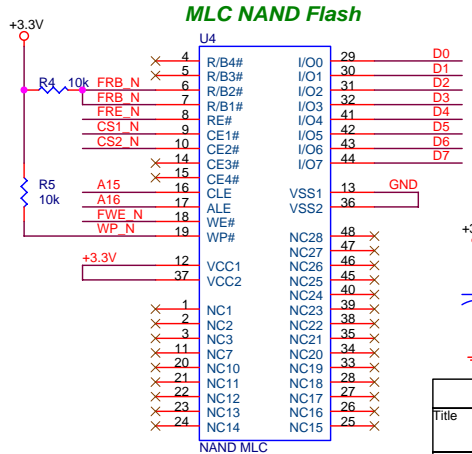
MLC NAND Flash

+3.3V

U4

R4 10k

R5 10k

FRB_N
FRB_N
FRE_N
CS1_N
CS2_N

A15
A16
FWE_N
WP_N

+3.3V

4 R/B4#
5 R/B3#
6 R/B2#
7 R/B1#
8 RE#
9 CE1#
10 CE2#
14 CE3#
15 CE4#
16 CLE
17 ALE
18 WE#
19 WP#

12 VCC1
37 VCC2

1 NC1
2 NC2
3 NC3
17 NC7
20 NC10
21 NC11
22 NC12
23 NC13
24 NC14

I/O0 29 D0
I/O1 30 D1
I/O2 31 D2
I/O3 32 D3
I/O4 41 D4
I/O5 42 D5
I/O6 43 D6
I/O7 44 D7

VSS1 13 GND
VSS2 36

NC28 48
NC27 47
NC26 46
NC25 45
NC24 40
NC23 39
NC22 38
NC21 35
NC20 34
NC19 33
NC18 28
NC17 27
NC16 26
NC15 25

NAND MLC

Title